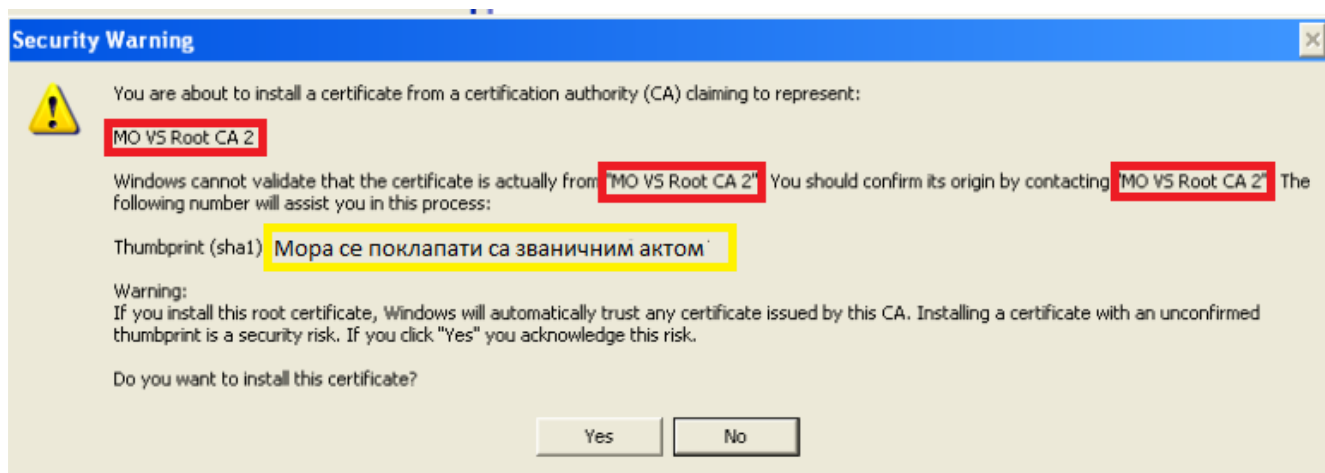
Security Warning

You are about to install a certificate from a certification authority (CA) claiming to represent:

MO VS Root CA 2

Windows cannot validate that the certificate is actually from "MO VS Root CA 2". You should confirm its origin by contacting "MO VS Root CA 2". The following number will assist you in this process:

Thumbprint (sha1) Мора се поклапати са званичним актом

Warning:
If you install this root certificate, Windows will automatically trust any certificate issued by this CA. Installing a certificate with an unconfirmed thumbprint is a security risk. If you click "Yes" you acknowledge this risk.

Do you want to install this certificate?

Yes No